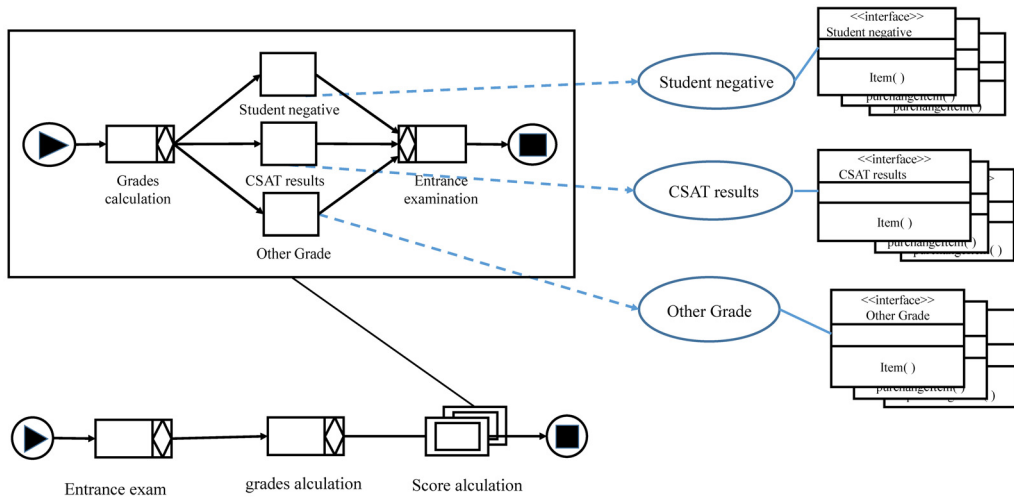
Student negative

Grades calculation

CSAT results

Entrance examination

Other Grade

Student negative

<<interface>>
Student negative

Item( )

purchangeItem( )
purchangeItem( )

CSAT results

<<interface>>
CSAT results

Item( )

purchangeItem( )
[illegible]( )

Other Grade

<<interface>>
Other Grade

Item( )

purchangeItem( )
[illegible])

Entrance exam

grades alculation

Score alculation